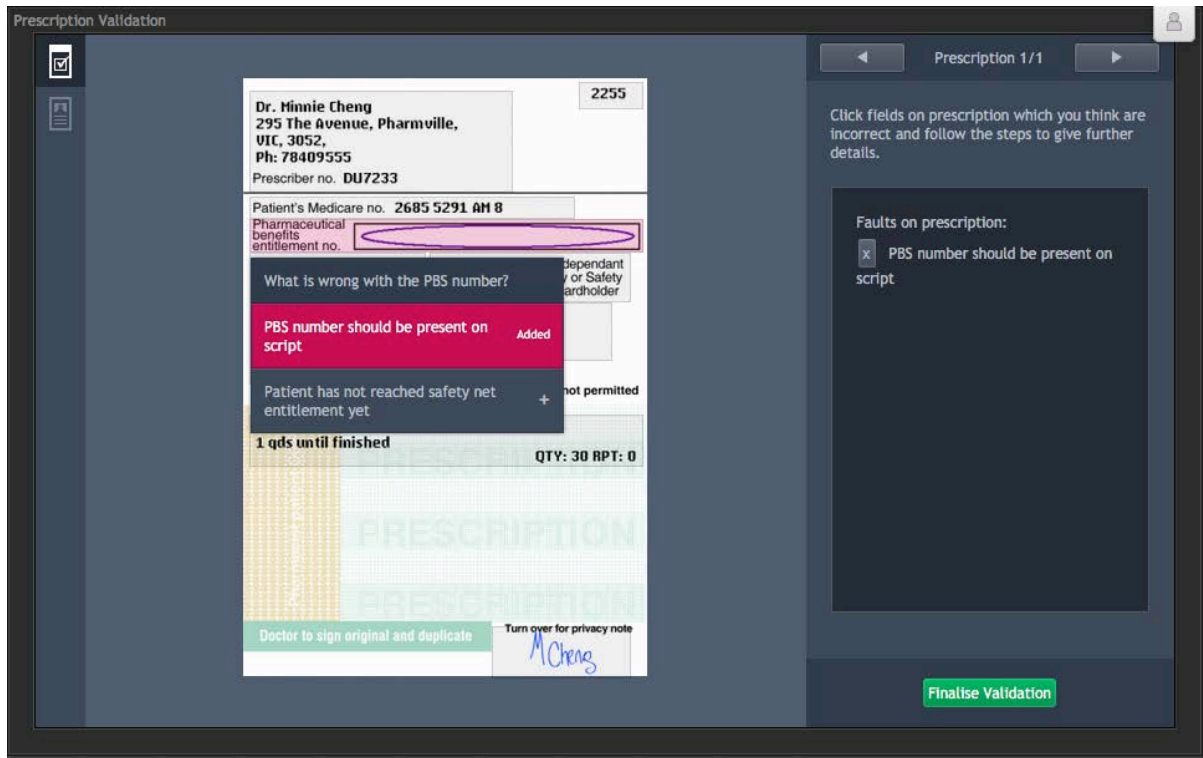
Prescription Validation

Dr. Minnie Cheng
295 The Avenue, Pharmville,
VIC, 3052,
Ph: 78409555
Prescriber no. DU7233

2255

Patient's Medicare no. 2685 5291 AM 8
Pharmaceutical benefits entitlement no.

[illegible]dependant
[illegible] or Safety
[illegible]ardholder

What is wrong with the PBS number?

PBS number should be present on script
Added

Patient has not reached safety net entitlement yet
+

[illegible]not permitted

1 qds until finished
QTY: 30 RPT: 0

PRESCRIPTION
PRESCRIPTION
PRESCRIPTION

Doctor to sign original and duplicate
Turn over for privacy note
MCheng

◄ Prescription 1/1 ►

Click fields on prescription which you think are incorrect and follow the steps to give further details.

Faults on prescription:
x PBS number should be present on script

Finalise Validation